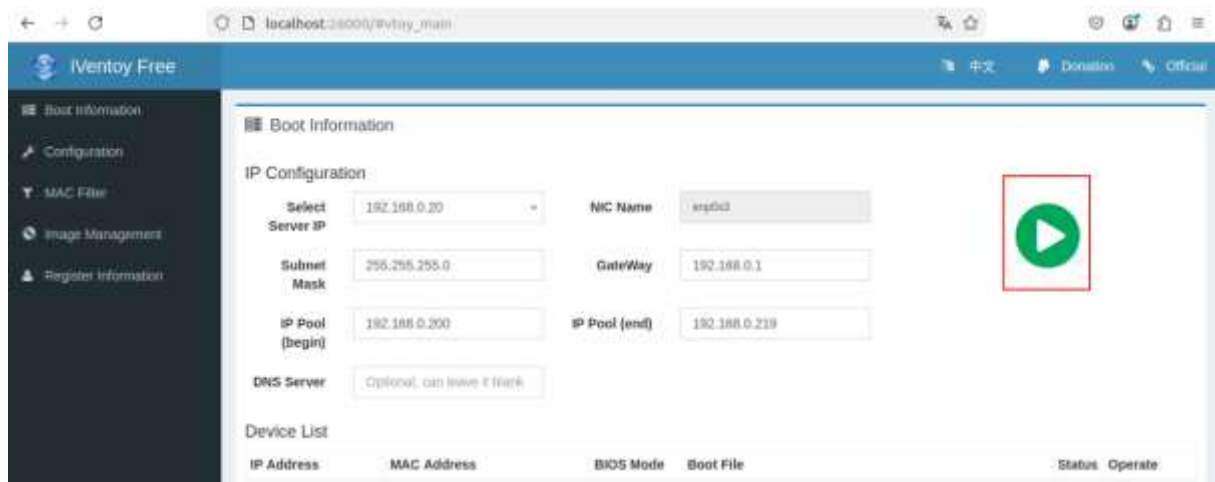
localhost:26000/#vtoy_main

iVentoy Free

中文 Donation Official

Boot Information

Configuration

MAC Filter

Image Management

Register Information

Boot Information

IP Configuration

Select Server IP 192.168.0.20

NIC Name enp0s3

Subnet Mask 255.255.255.0

GateWay 192.168.0.1

IP Pool (begin) 192.168.0.200

IP Pool (end) 192.168.0.219

DNS Server Optional, can leave it blank

Device List

| IP Address | MAC Address | BIOS Mode | Boot File | Status | Operate |
|---|---|---|---|---|---|